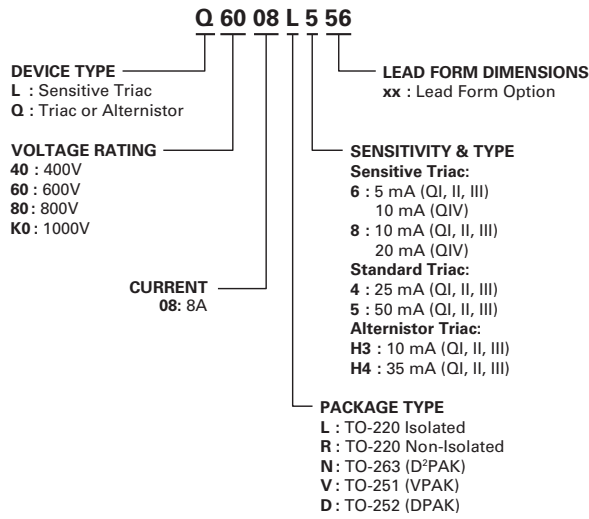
Q 60 08 L 5 56

DEVICE TYPE
L : Sensitive Triac
Q : Triac or Alternistor

VOLTAGE RATING
40 : 400V
60 : 600V
80 : 800V
K0 : 1000V

CURRENT
08: 8A

LEAD FORM DIMENSIONS
xx : Lead Form Option

SENSITIVITY & TYPE
Sensitive Triac:
6 : 5 mA (QI, II, III)
10 mA (QIV)
8 : 10 mA (QI, II, III)
20 mA (QIV)
Standard Triac:
4 : 25 mA (QI, II, III)
5 : 50 mA (QI, II, III)
Alternistor Triac:
H3 : 10 mA (QI, II, III)
H4 : 35 mA (QI, II, III)

PACKAGE TYPE
L : TO-220 Isolated
R : TO-220 Non-Isolated
N : TO-263 ($D^2$PAK)
V : TO-251 (VPAK)
D : TO-252 (DPAK)